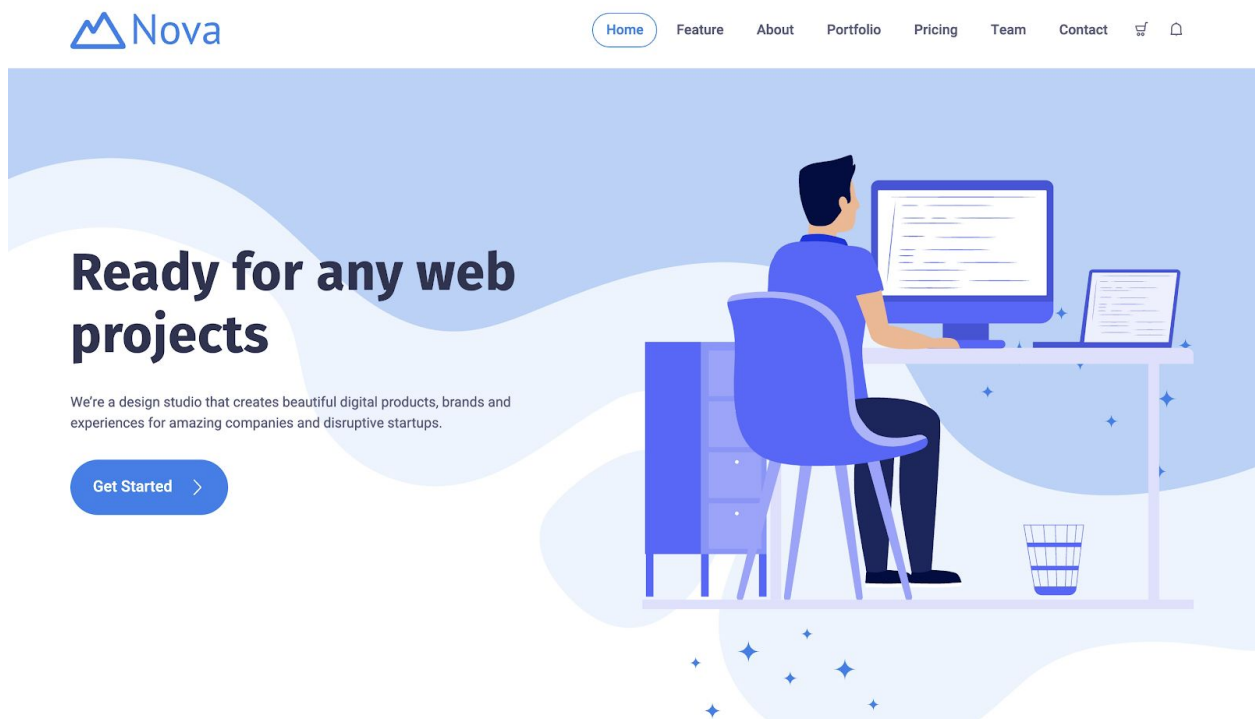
Nova

Home Feature About Portfolio Pricing Team Contact

Ready for any web projects

We're a design studio that creates beautiful digital products, brands and experiences for amazing companies and disruptive startups.

Get Started